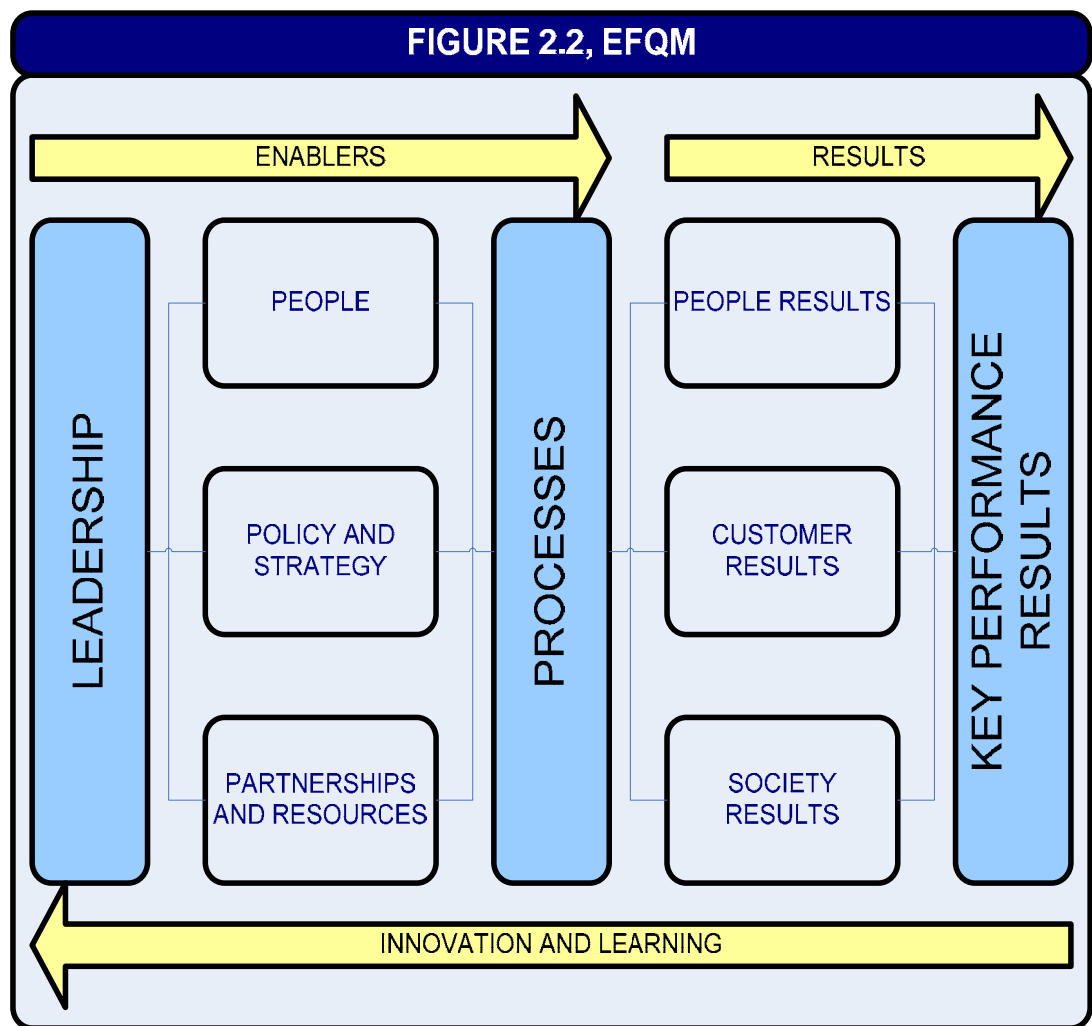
FIGURE 2.2, EFQM

ENABLERS

RESULTS

LEADERSHIP

PEOPLE

POLICY AND STRATEGY

PARTNERSHIPS AND RESOURCES

PROCESSES

PEOPLE RESULTS

CUSTOMER RESULTS

SOCIETY RESULTS

KEY PERFORMANCE RESULTS

INNOVATION AND LEARNING